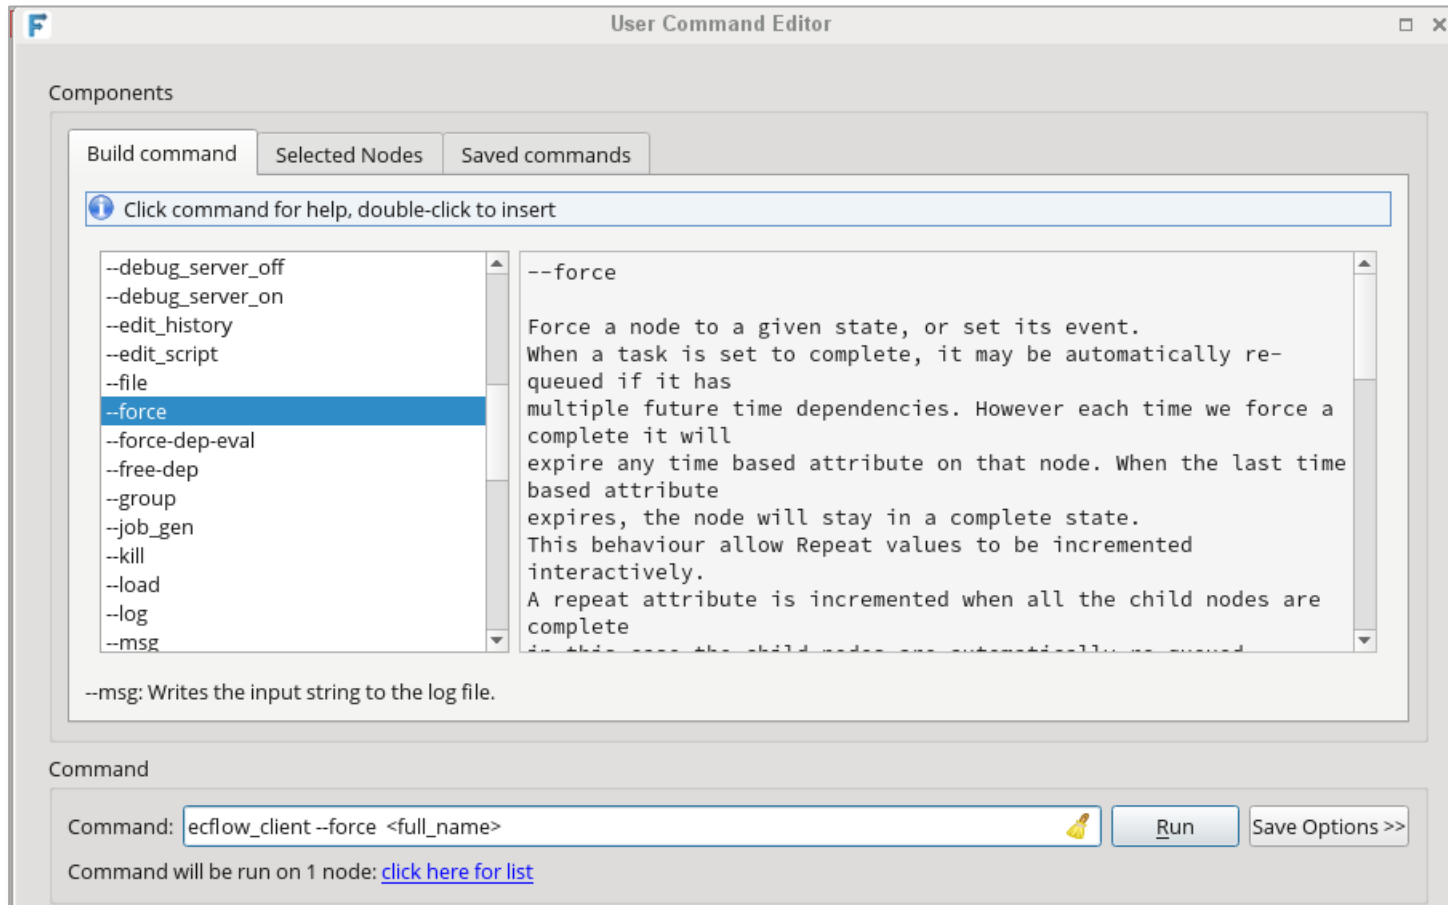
User Command Editor

Components

Build command | Selected Nodes | Saved commands

Click command for help, double-click to insert

--debug_server_off
--debug_server_on
--edit_history
--edit_script
--file
--force
--force-dep-eval
--free-dep
--group
--job_gen
--kill
--load
--log
--msg

--force

Force a node to a given state, or set its event.
When a task is set to complete, it may be automatically re-queued if it has
multiple future time dependencies. However each time we force a complete it will
expire any time based attribute on that node. When the last time based attribute
expires, the node will stay in a complete state.
This behaviour allow Repeat values to be incremented interactively.
A repeat attribute is incremented when all the child nodes are complete
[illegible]

--msg: Writes the input string to the log file.

Command

Command: ecflow_client --force <full_name>

Run

Save Options >>

Command will be run on 1 node: click here for list